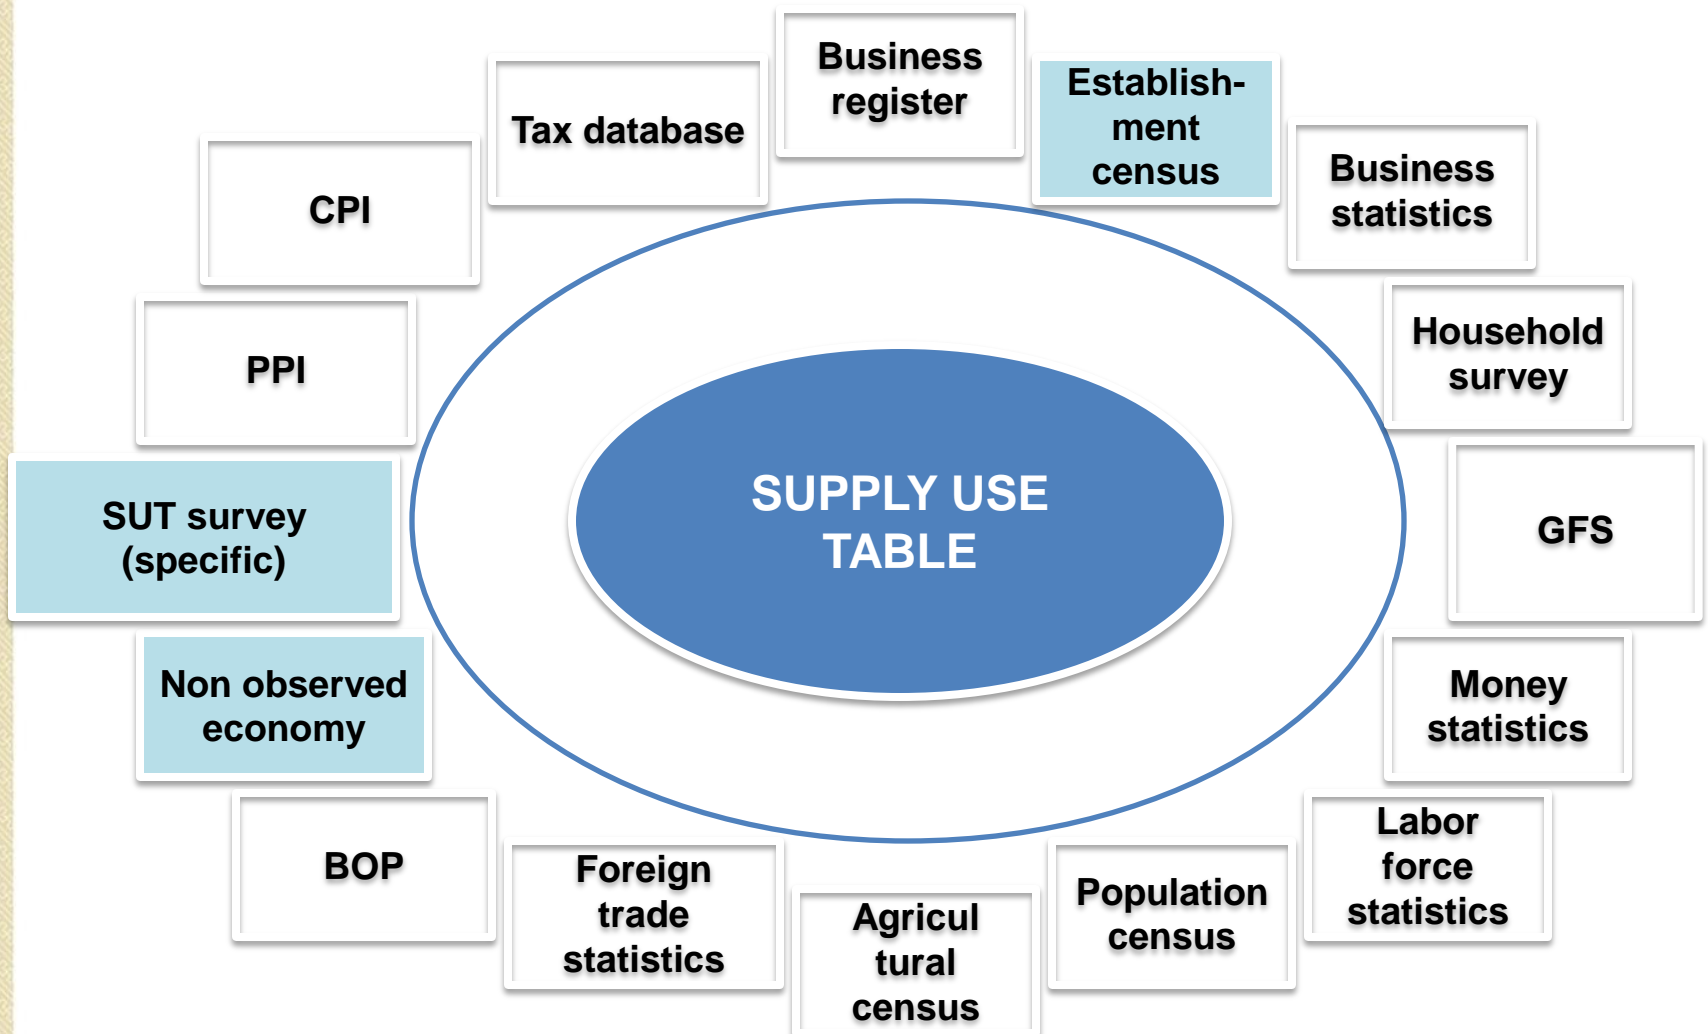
SUPPLY USE TABLE

Business register

Establishment census

Business statistics

Household survey

GFS

Money statistics

Labor force statistics

Population census

Agricultural census

Foreign trade statistics

BOP

Non observed economy

SUT survey (specific)

PPI

CPI

Tax database